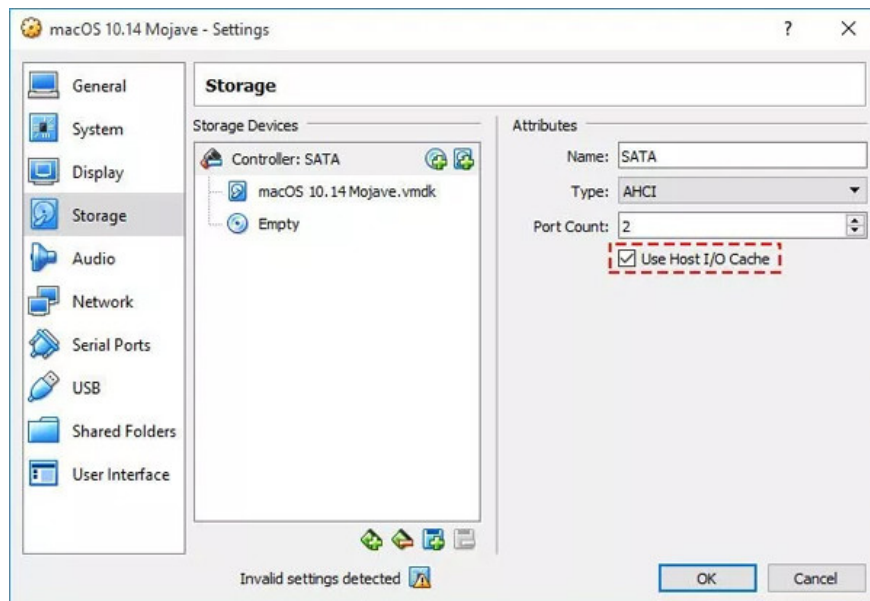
macOS 10.14 Mojave - Settings

?

X

General

System

Display

Storage

Audio

Network

Serial Ports

USB

Shared Folders

User Interface

Storage

Storage Devices

Controller: SATA

macOS 10.14 Mojave.vmdk

Empty

Attributes

Name: SATA

Type: AHCI

Port Count: 2

Use Host I/O Cache

Invalid settings detected

OK

Cancel